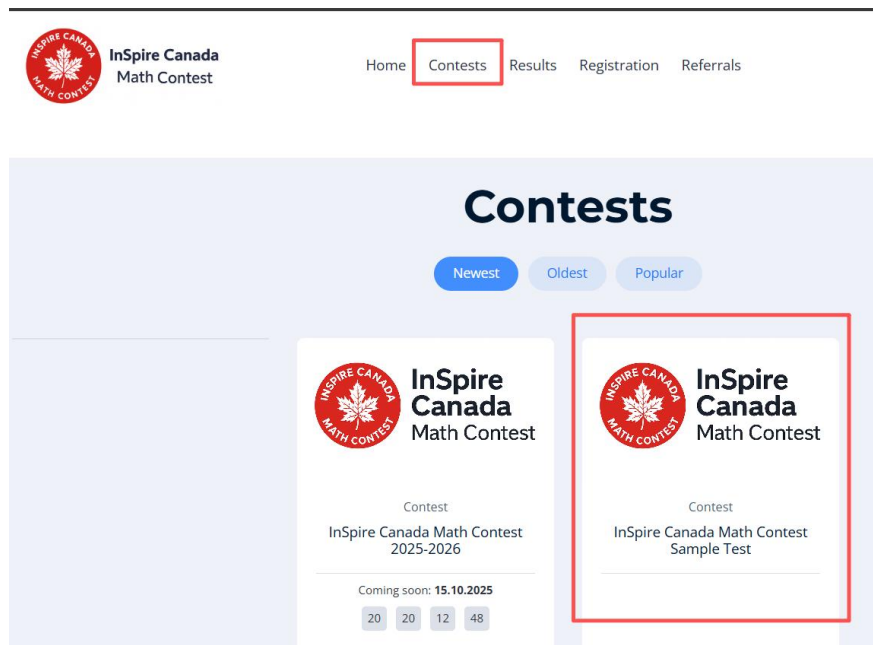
INSPIRE CANADA MATH CONTEST

InSpire Canada Math Contest

Home Contests Results Registration Referrals

Contests

Newest Oldest Popular

INSPIRE CANADA MATH CONTEST

InSpire Canada Math Contest

Contest

InSpire Canada Math Contest 2025-2026

Coming soon: **15.10.2025**

20 20 12 48

INSPIRE CANADA MATH CONTEST

InSpire Canada Math Contest

Contest

InSpire Canada Math Contest Sample Test